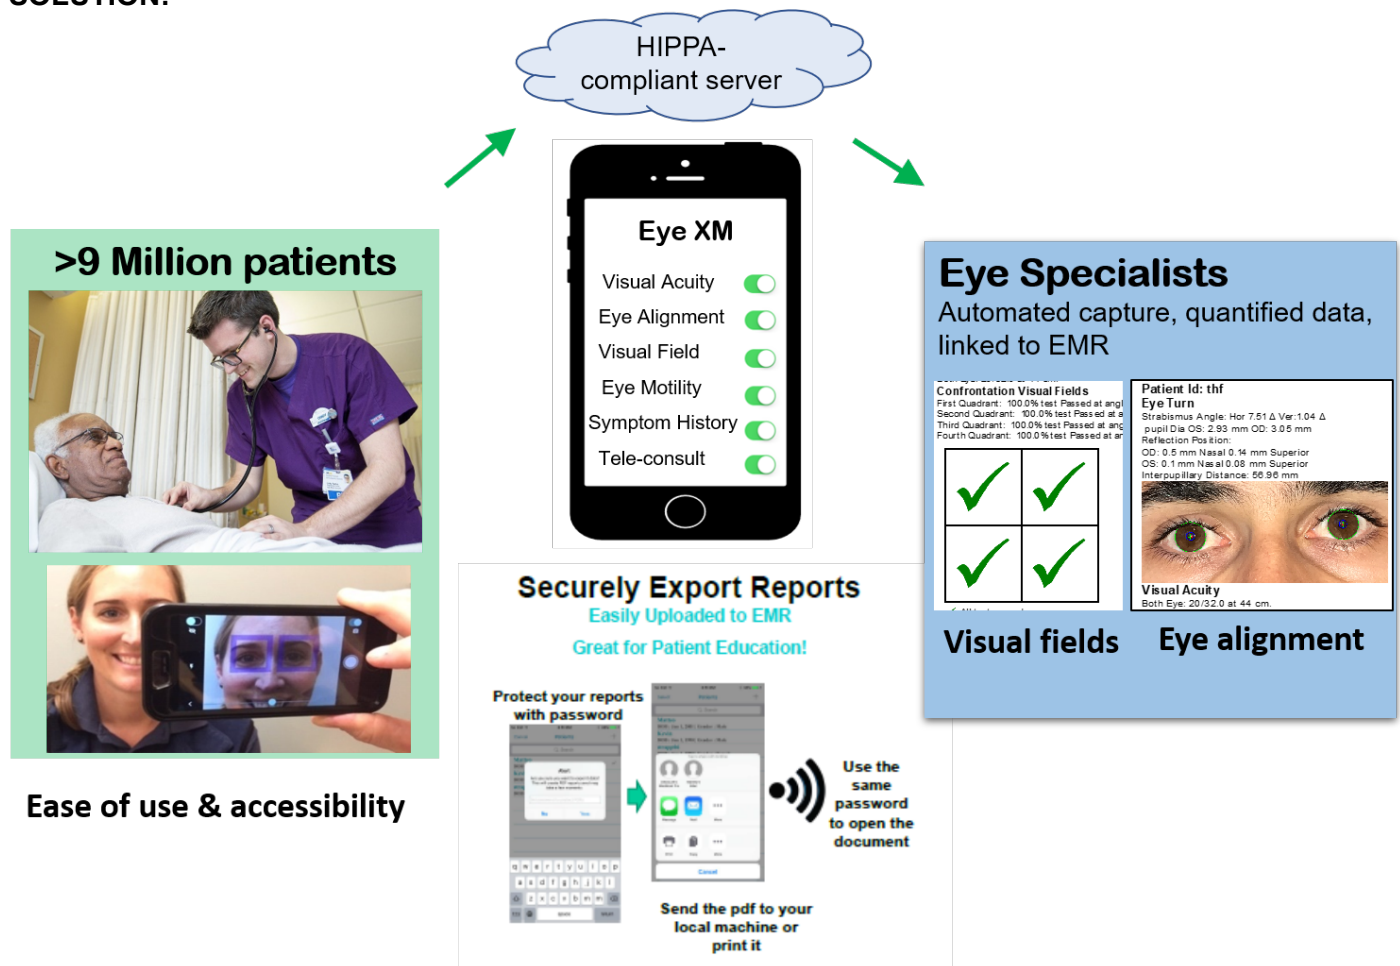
HIPPA-compliant server

>9 Million patients

Ease of use & accessibility

Eye XM

Visual Acuity
Eye Alignment
Visual Field
Eye Motility
Symptom History
Tele-consult

Securely Export Reports
Easily Uploaded to EMR
Great for Patient Education!

Protect your reports with password

Use the same password to open the document

Send the pdf to your local machine or print it

Eye Specialists
Automated capture, quantified data, linked to EMR

Confrontation Visual Fields
First Quadrant: 100.0% test Passed at angl
Second Quadrant: 100.0% test Passed at a
Third Quadrant: 100.0% test Passed at ang
Fourth Quadrant: 100.0% test Passed at an

Patient Id: thf
Eye Turn
Strabismus Angle: Hor 7.51 Δ Ver:1.04 Δ
pupil Dia OS: 2.93 mm OD: 3.05 mm
Reflection Position:
OD: 0.5 mm Nasal 0.14 mm Superior
OS: 0.1 mm Nasal 0.08 mm Superior
Interpupillary Distance: 56.96 mm

Visual Acuity
Both Eye: 20/32.0 at 44 cm.

Visual fields

Eye alignment